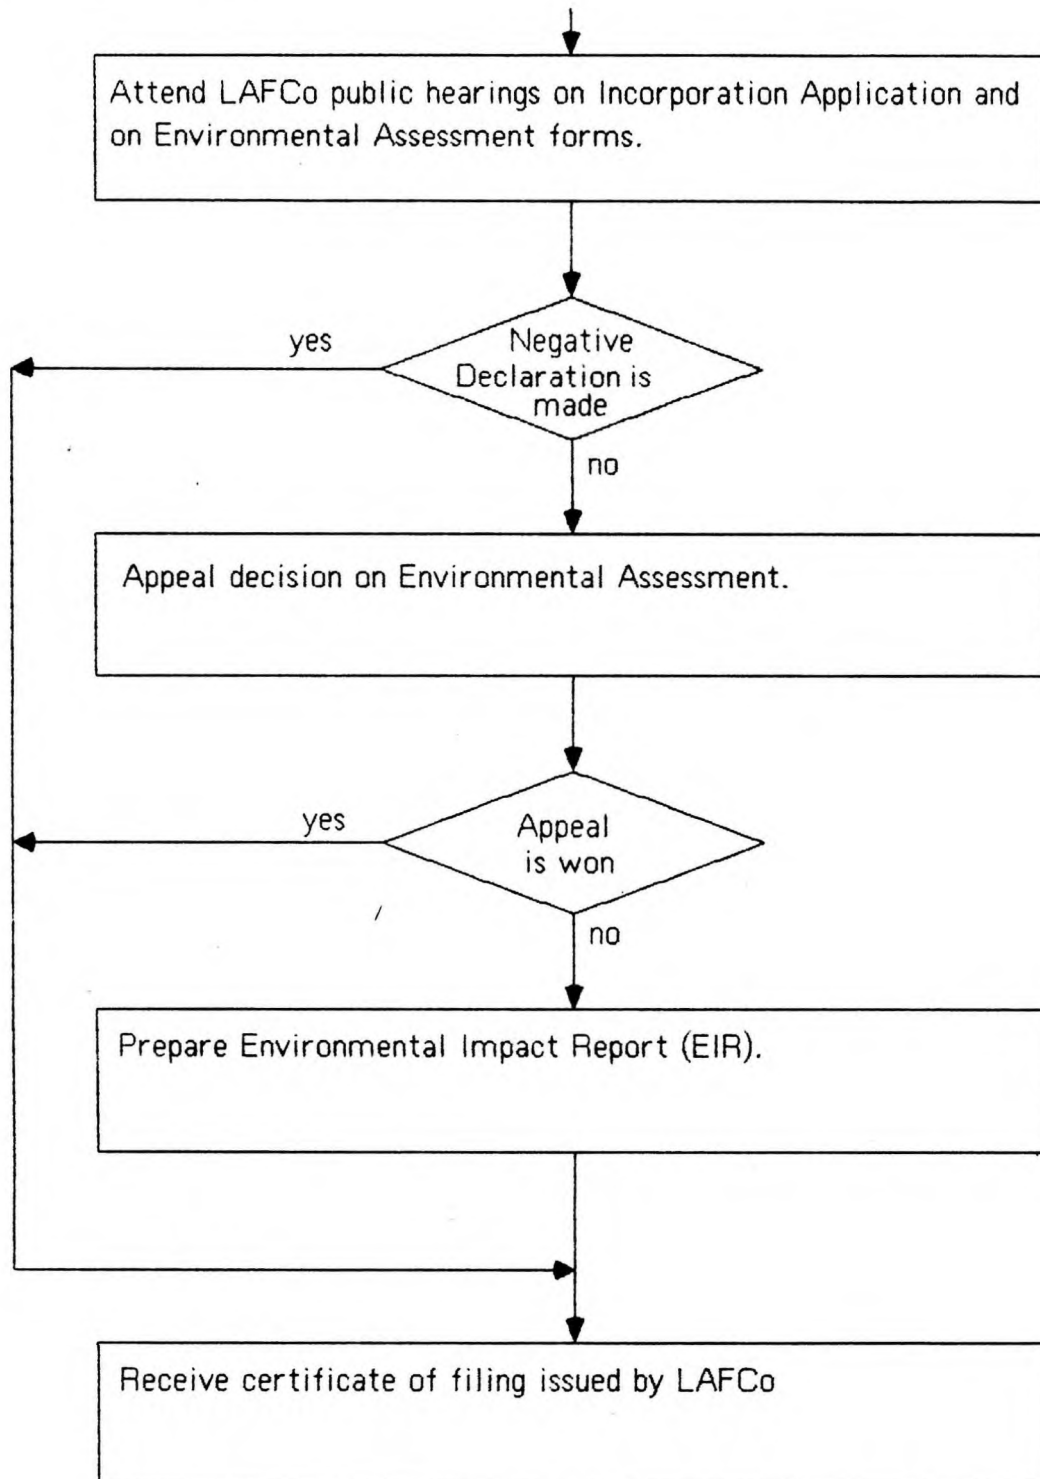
Attend LAFCo public hearings on Incorporation Application and on Environmental Assessment forms.

yes

Negative Declaration is made

no

Appeal decision on Environmental Assessment.

yes

Appeal is won

no

Prepare Environmental Impact Report (EIR).

Receive certificate of filing issued by LAFCo